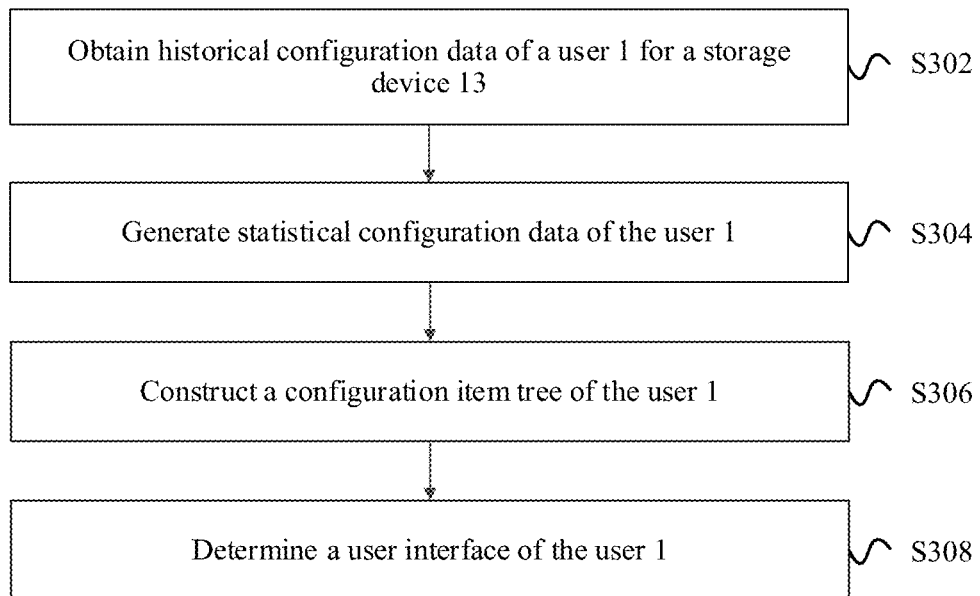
Obtain historical configuration data of a user 1 for a storage device 13

S302

Generate statistical configuration data of the user 1

S304

Construct a configuration item tree of the user 1

S306

Determine a user interface of the user 1

S308